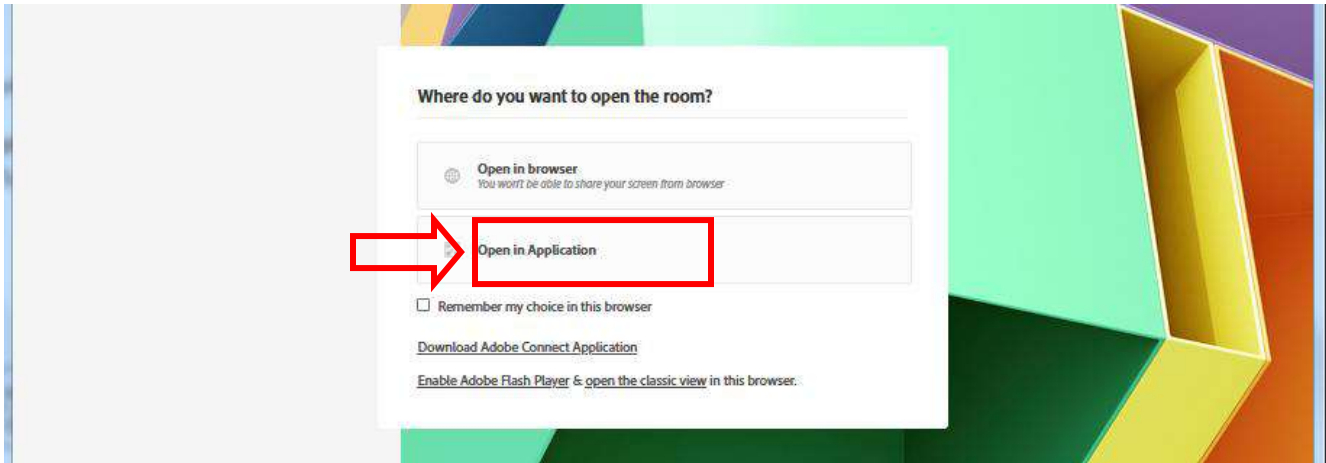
Where do you want to open the room?

Open in browser
You won't be able to share your screen from browser

Open in Application

Remember my choice in this browser

Download Adobe Connect Application

Enable Adobe Flash Player & open the classic view in this browser.